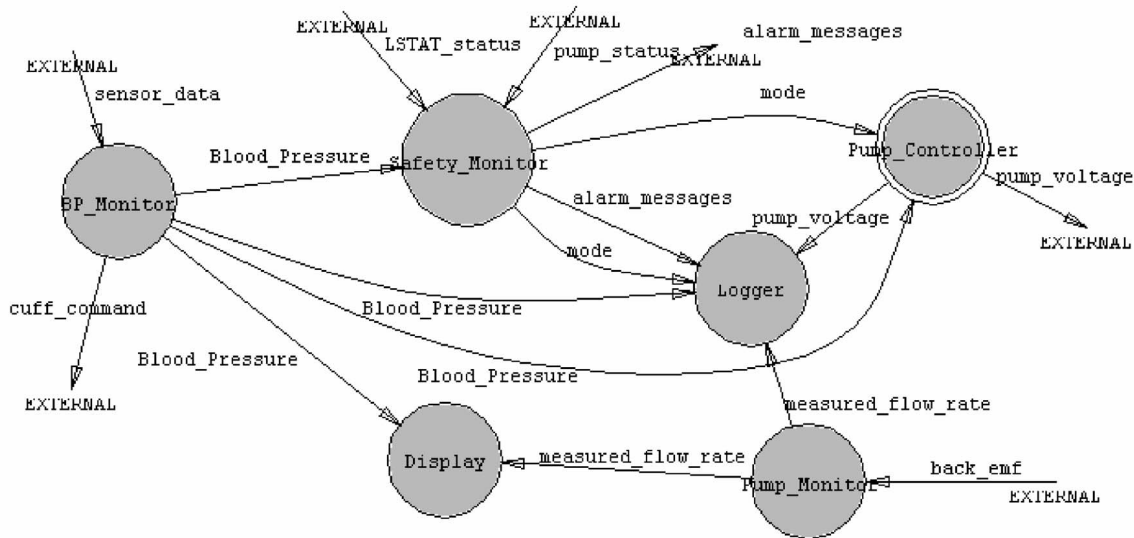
EXTERNAL
LSTAT_status
EXTERNAL
pump_status
alarm_messages
EXTERNAL
EXTERNAL
sensor_data
mode
Blood_Pressure
Safety_Monitor
Pump_Controller
pump_voltage
BP_Monitor
alarm_messages
pump_voltage
EXTERNAL
mode
Logger
cuff_command
Blood_Pressure
Blood_Pressure
Blood_Pressure
EXTERNAL
measured_flow_rate
Display
measured_flow_rate
Pump_Monitor
back_emf
EXTERNAL